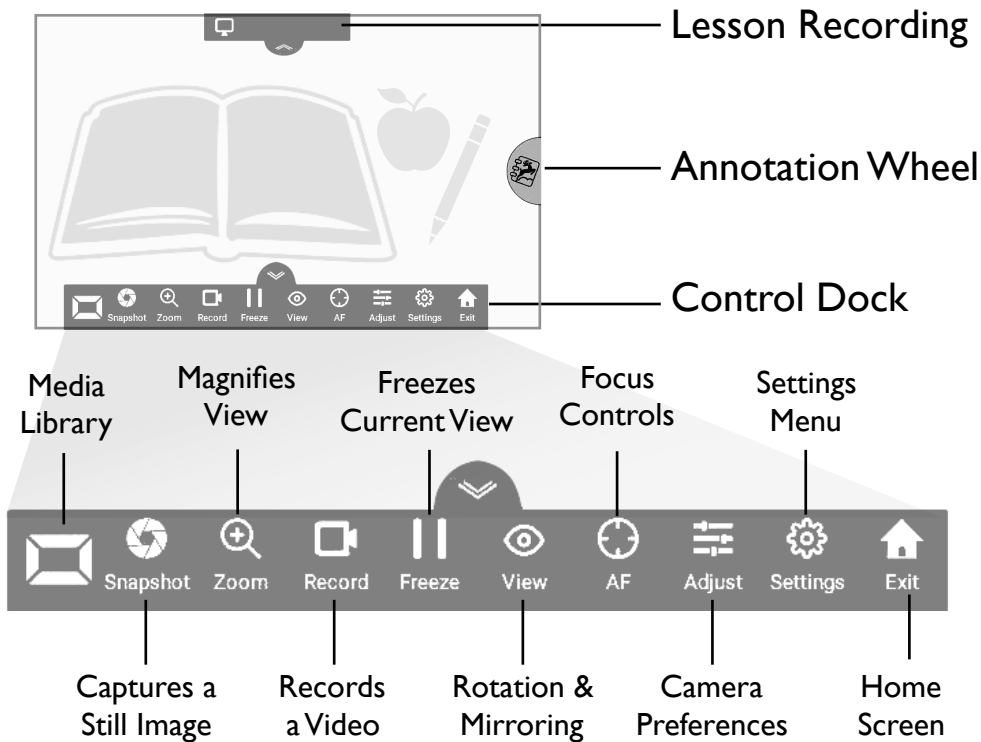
Lesson Recording

Annotation Wheel

Snapshot Zoom Record Freeze View AF Adjust Settings Exit

Control Dock

Media Library

Magnifies View

Freezes Current View

Focus Controls

Settings Menu

Snapshot Zoom Record Freeze View AF Adjust Settings Exit

Captures a Still Image

Records a Video

Rotation & Mirroring

Camera Preferences

Home Screen